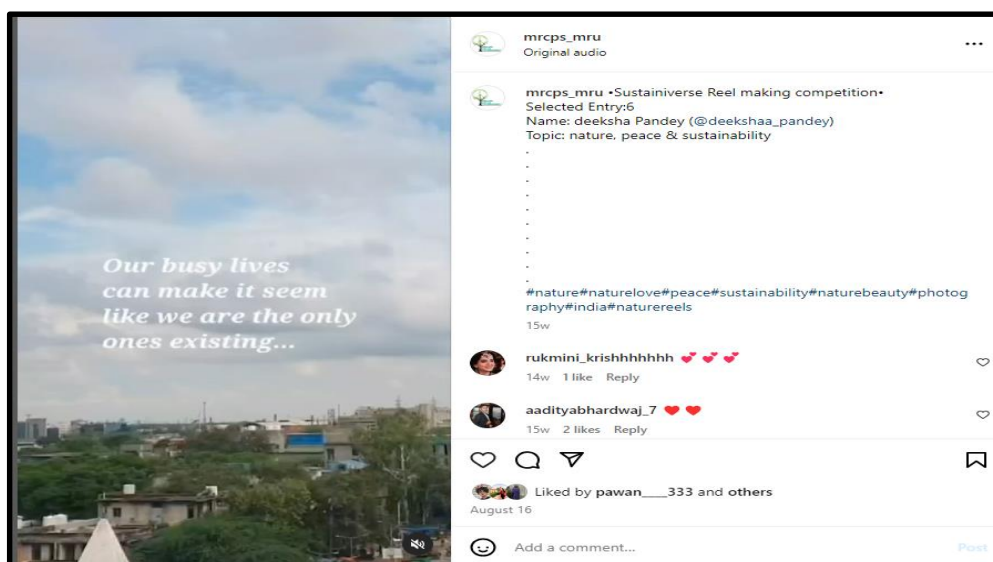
Our busy lives can make it seem like we are the only ones existing...

mrcps_mru
Original audio

mrcps_mru •Sustainiverse Reel making competition•
Selected Entry:6
Name: deeksha Pandey (@deekshaa_pandey)
Topic: nature, peace & sustainability
.
.
.
.
.
.
.
.
.
.
#nature#naturelove#peace#sustainability#naturebeauty#photography#india#naturereels
15w

rukmini_krishhhhhhh 💕💕💕
14w 1 like Reply

aadityabhardwaj_7 ❤️❤️
15w 2 likes Reply

Liked by pawan____333 and others
August 16

Add a comment...
Post